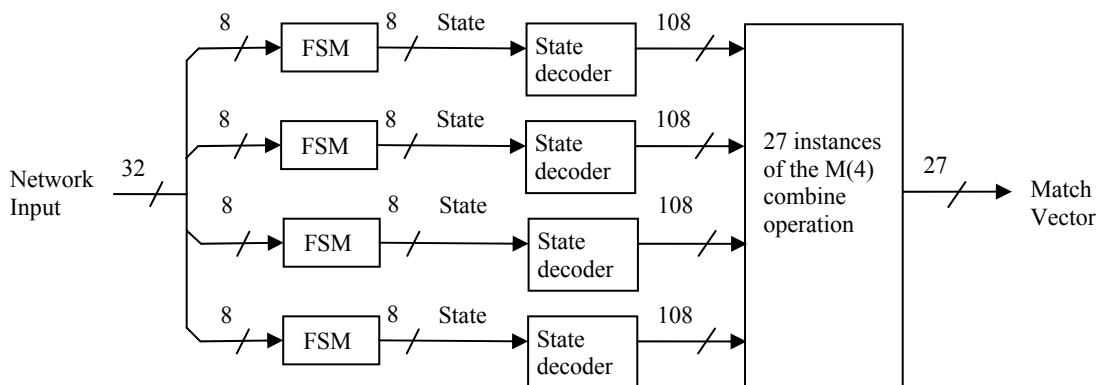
Network Input

32

8

FSM

8

State

State decoder

108

8

FSM

8

State

State decoder

108

8

FSM

8

State

State decoder

108

8

FSM

8

State

State decoder

108

27 instances of the M(4) combine operation

27

Match Vector